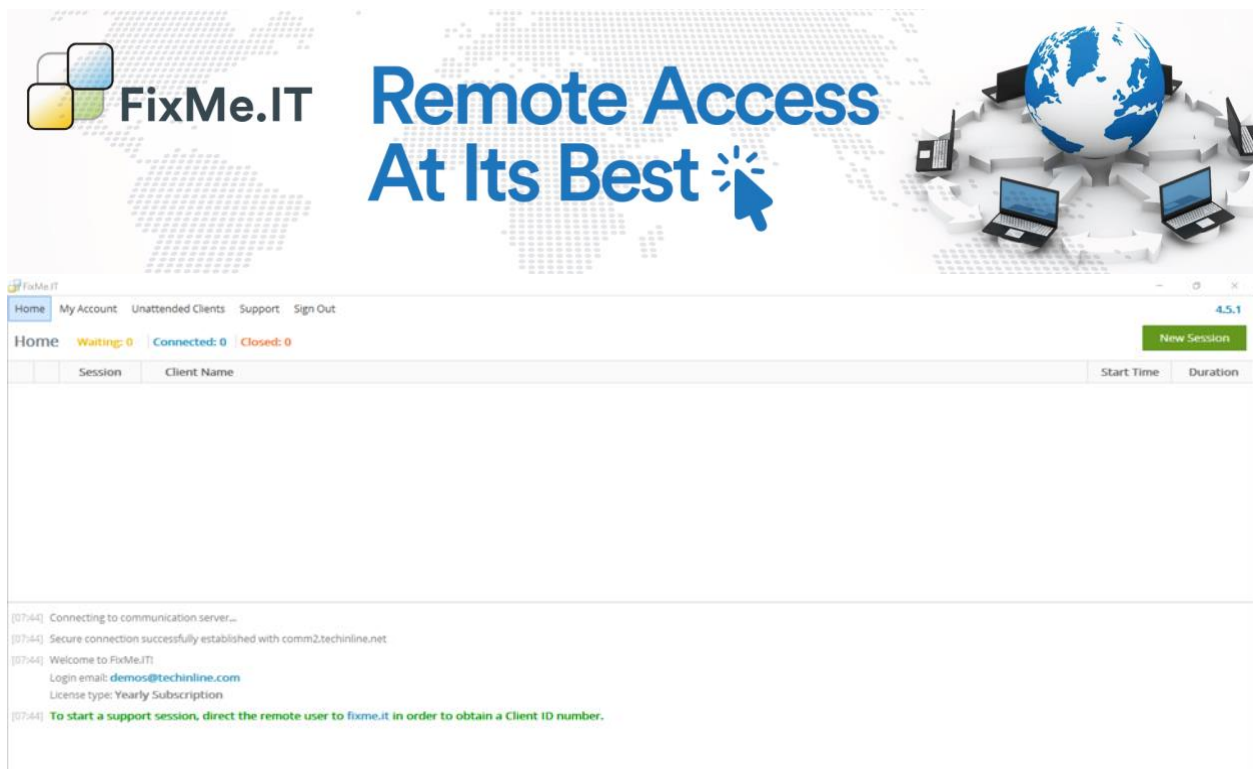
FixMe.IT

Remote Access At Its Best

FixMe.IT

Home My Account Unattended Clients Support Sign Out

4.5.1

Home Waiting: 0 Connected: 0 Closed: 0

New Session

| | | Session | Client Name | Start Time | Duration |
|---|---|---|---|---|---|

[07:44] Connecting to communication server...

[07:44] Secure connection successfully established with comm2.techinline.net

[07:44] Welcome to FixMe.IT!
Login email: demos@techinline.com
License type: Yearly Subscription

[07:44] To start a support session, direct the remote user to fixme.it in order to obtain a Client ID number.